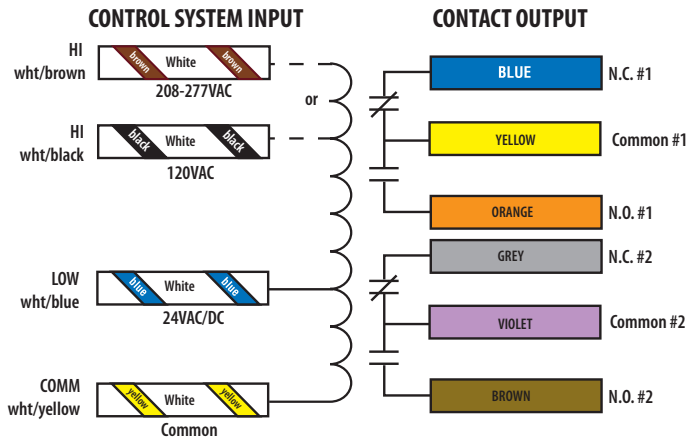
CONTROL SYSTEM INPUT

CONTACT OUTPUT

HI
wht/brown

brown White brown

208-277VAC

or

HI
wht/black

black White black

120VAC

LOW
wht/blue

blue White blue

24VAC/DC

COMM
wht/yellow

yellow White yellow

Common

BLUE N.C. #1

YELLOW Common #1

ORANGE N.O. #1

GREY N.C. #2

VIOLET Common #2

BROWN N.O. #2